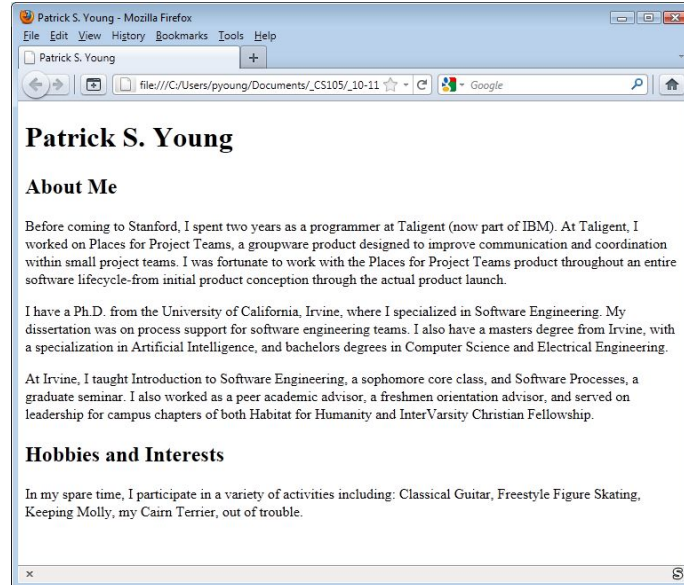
Patrick S. Young - Mozilla Firefox
File Edit View History Bookmarks Tools Help
Patrick S. Young
+
file:///C:/Users/pyoung/Documents/_CS105/_10-11
Google

# Patrick S. Young

## About Me

Before coming to Stanford, I spent two years as a programmer at Taligent (now part of IBM). At Taligent, I worked on Places for Project Teams, a groupware product designed to improve communication and coordination within small project teams. I was fortunate to work with the Places for Project Teams product throughout an entire software lifecycle-from initial product conception through the actual product launch.

I have a Ph.D. from the University of California, Irvine, where I specialized in Software Engineering. My dissertation was on process support for software engineering teams. I also have a masters degree from Irvine, with a specialization in Artificial Intelligence, and bachelors degrees in Computer Science and Electrical Engineering.

At Irvine, I taught Introduction to Software Engineering, a sophomore core class, and Software Processes, a graduate seminar. I also worked as a peer academic advisor, a freshmen orientation advisor, and served on leadership for campus chapters of both Habitat for Humanity and InterVarsity Christian Fellowship.

## Hobbies and Interests

In my spare time, I participate in a variety of activities including: Classical Guitar, Freestyle Figure Skating, Keeping Molly, my Cairn Terrier, out of trouble.

×
S